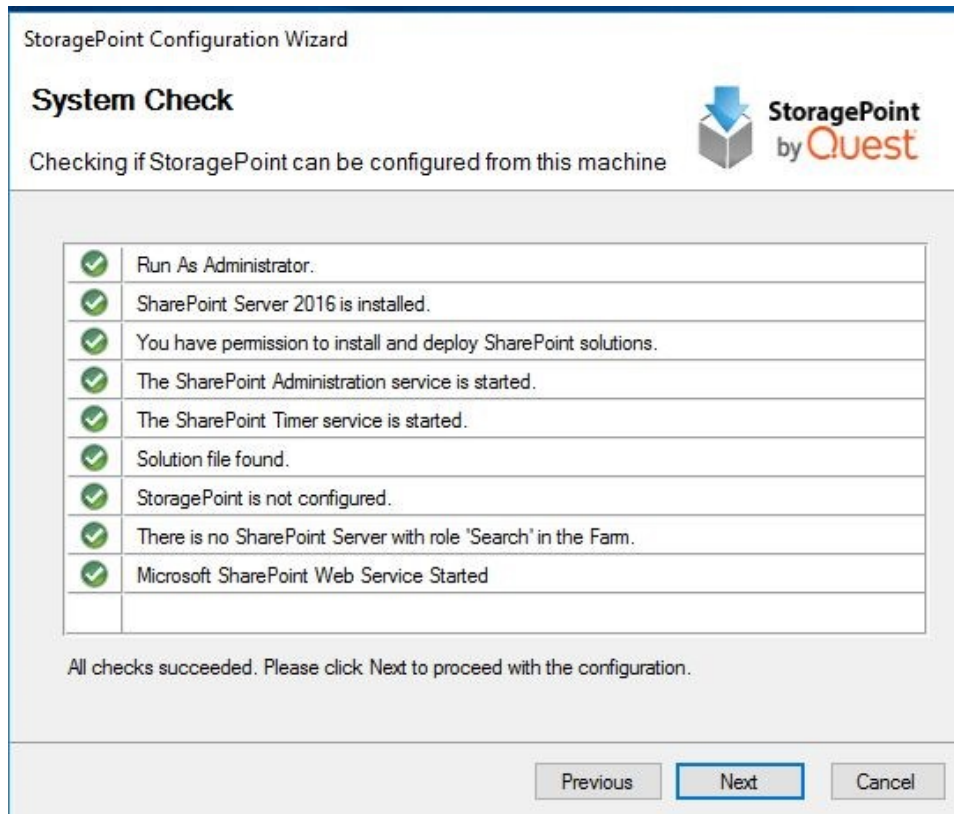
StoragePoint Configuration Wizard

System Check

Checking if StoragePoint can be configured from this machine

StoragePoint by Quest

| | |
|---|---|
| | Run As Administrator. |
| | SharePoint Server 2016 is installed. |
| | You have permission to install and deploy SharePoint solutions. |
| | The SharePoint Administration service is started. |
| | The SharePoint Timer service is started. |
| | Solution file found. |
| | StoragePoint is not configured. |
| | There is no SharePoint Server with role 'Search' in the Farm. |
| | Microsoft SharePoint Web Service Started |
| | |

All checks succeeded. Please click Next to proceed with the configuration.

Previous Next Cancel